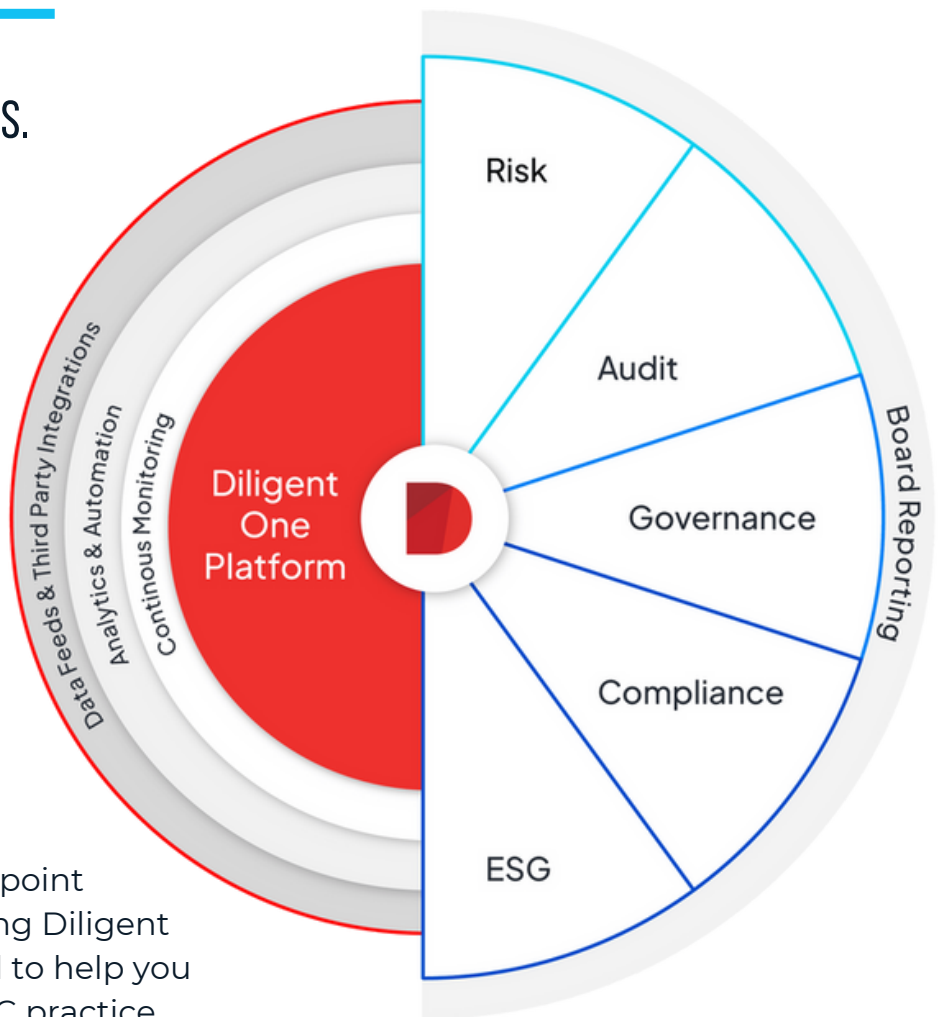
S.

Data Feeds & Third Party Integrations
Analytics & Automation
Continous Monitoring
Diligent One Platform

Risk
Audit
Governance
Compliance
ESG
Board Reporting

point
ng Diligent
to help you
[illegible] practice